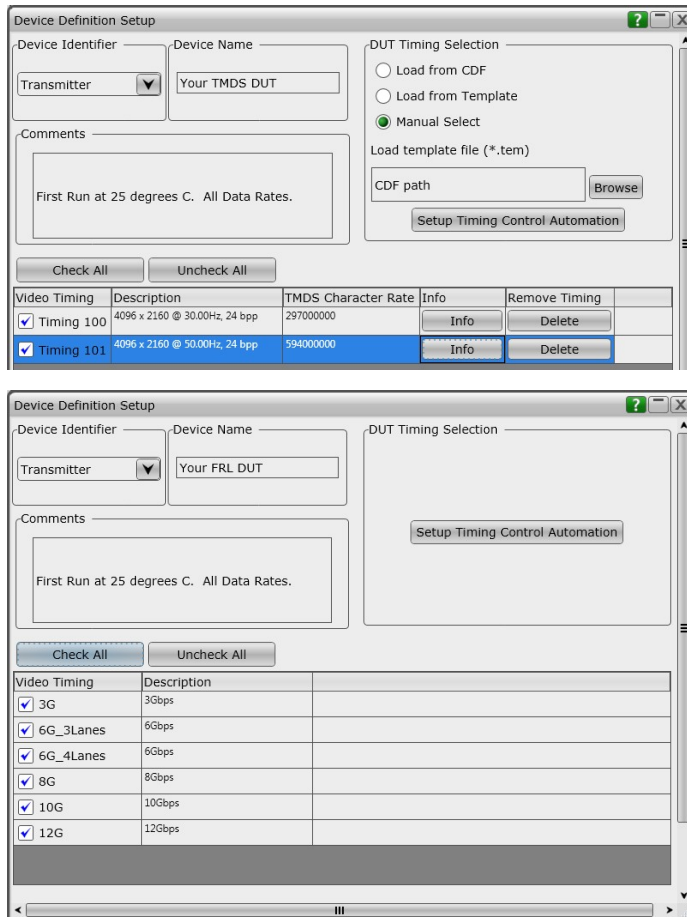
Device Definition Setup

Device Identifier

Transmitter

Device Name

Your TMDS DUT

DUT Timing Selection

Load from CDF

Load from Template

Manual Select

Load template file (*.tem)

CDF path

Browse

Setup Timing Control Automation

Comments

First Run at 25 degrees C. All Data Rates.

Check All

Uncheck All

| Video Timing | Description | TMDS Character Rate | Info | Remove Timing |
|---|---|---|---|---|
| Timing 100 | 4096 x 2160 @ 30.00Hz, 24 bpp | 297000000 | Info | Delete |
| Timing 101 | 4096 x 2160 @ 50.00Hz, 24 bpp | 594000000 | Info | Delete |

Device Definition Setup

Device Identifier

Transmitter

Device Name

Your FRL DUT

DUT Timing Selection

Setup Timing Control Automation

Comments

First Run at 25 degrees C. All Data Rates.

Check All

Uncheck All

| Video Timing | Description |
|---|---|
| 3G | 3Gbps |
| 6G_3Lanes | 6Gbps |
| 6G_4Lanes | 6Gbps |
| 8G | 8Gbps |
| 10G | 10Gbps |
| 12G | 12Gbps |